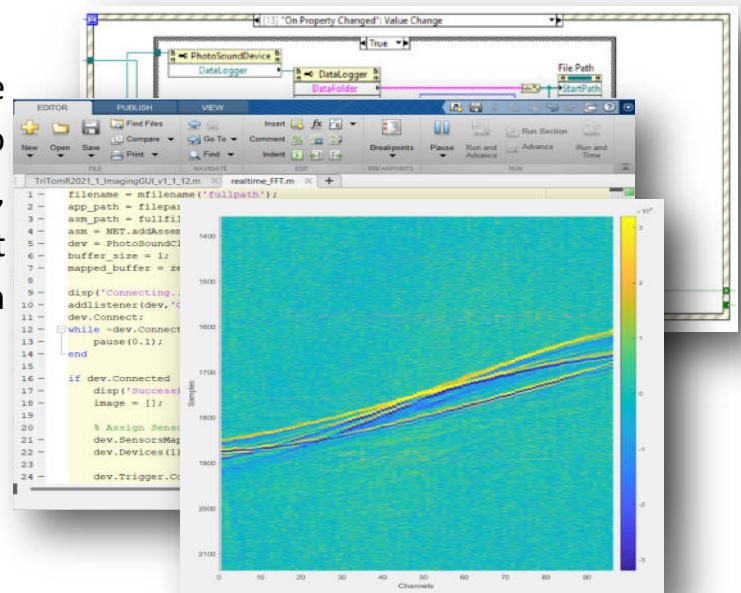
[13] "On Property Changed": Value Change
True
PhotoSoundDevice
DataLogger
DataLogger
DataFolder
File Path
StartPath

EDITOR PUBLISH VIEW
Find Files
Compare
Print
Go To
Find
Insert
Comment
Indent
Breakpoints
Pause
Run and Advance
Run Section
Advance
Run and Time
New Open Save
FILE NAVIGATE EDIT BREAKPOINTS RUN
TriTomR2021_1_ImagingGUI_v1_1_12.m × realtime_FFT.m × +

1 — filename = mfilename('fullpath');
2 — app_path = filepa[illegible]
3 — asm_path = fullfil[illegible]
4 — asm = NET.addAssem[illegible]
5 — dev = PhotoSoundCl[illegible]
6 — buffer_size = 1;
7 — mapped_buffer = ze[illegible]
8
9 — disp('Connecting.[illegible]
10 — addlistener(dev,'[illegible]
11 — dev.Connect;
12 — while ~dev.Connect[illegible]
13 — pause(0.1);
14 — end
15
16 — if dev.Connected
17 — disp('Successi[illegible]
18 — image = [];
19
20 % Assign Sens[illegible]
21 — dev.SensorsMap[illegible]
22 — dev.Devices(1)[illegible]
23
24 — dev.Trigger.Co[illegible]

1400
1500
1600
1700
1800
1900
2000
2100
Samples
0 10 20 30 40 50 60 70 80 90
Channels
$\times 10^4$
3
2
1
0
-1
-2
-3